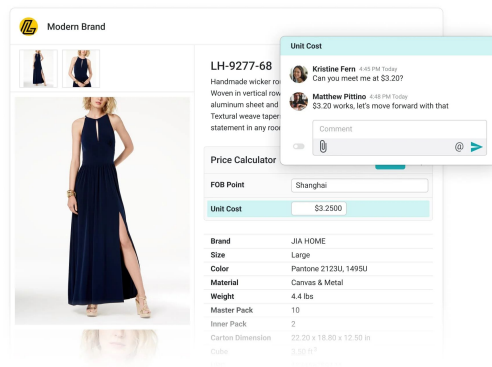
Modern Brand

LH-9277-68

Handmade wicker ro
Woven in vertical row
aluminum sheet and
Textural weave taper
statement in any roo

Unit Cost

Kristine Fern 4:45 PM Today
Can you meet me at $3.20?

Matthew Pittino 4:48 PM Today
$3.20 works, let's move forward with that

Comment

@

Price Calculator

| | |
|---|---|
| FOB Point | Shanghai |
| Unit Cost | $3.2500 |

| | |
|---|---|
| Brand | JIA HOME |
| Size | Large |
| Color | Pantone 2123U, 1495U |
| Material | Canvas & Metal |
| Weight | 4.4 lbs |
| Master Pack | 10 |
| Inner Pack | 2 |
| Carton Dimension | 22.20 x 18.80 x 12.50 in |
| Cube | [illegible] |